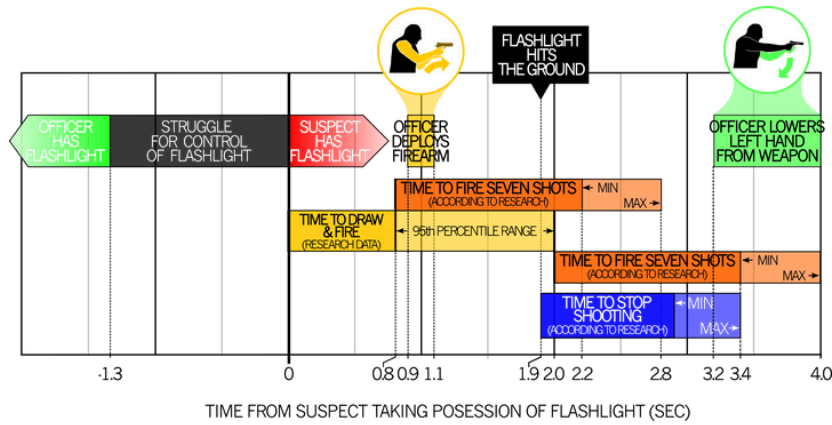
FLASHLIGHT HITS THE GROUND

OFFICER HAS FLASHLIGHT

STRUGGLE FOR CONTROL OF FLASHLIGHT

SUSPECT HAS FLASHLIGHT

OFFICER DEPLOYS FIREARM

OFFICER LOWERS LEFT HAND FROM WEAPON

TIME TO FIRE SEVEN SHOTS (ACCORDING TO RESEARCH)

MIN

MAX

TIME TO DRAW & FIRE (RESEARCH DATA)

95th PERCENTILE RANGE

TIME TO FIRE SEVEN SHOTS (ACCORDING TO RESEARCH)

MIN

MAX

TIME TO STOP SHOOTING (ACCORDING TO RESEARCH)

MIN

MAX

-1.3

0

0.8

0.9

1.1

1.9

2.0

2.2

2.8

3.2

3.4

4.0

TIME FROM SUSPECT TAKING POSESSION OF FLASHLIGHT (SEC)